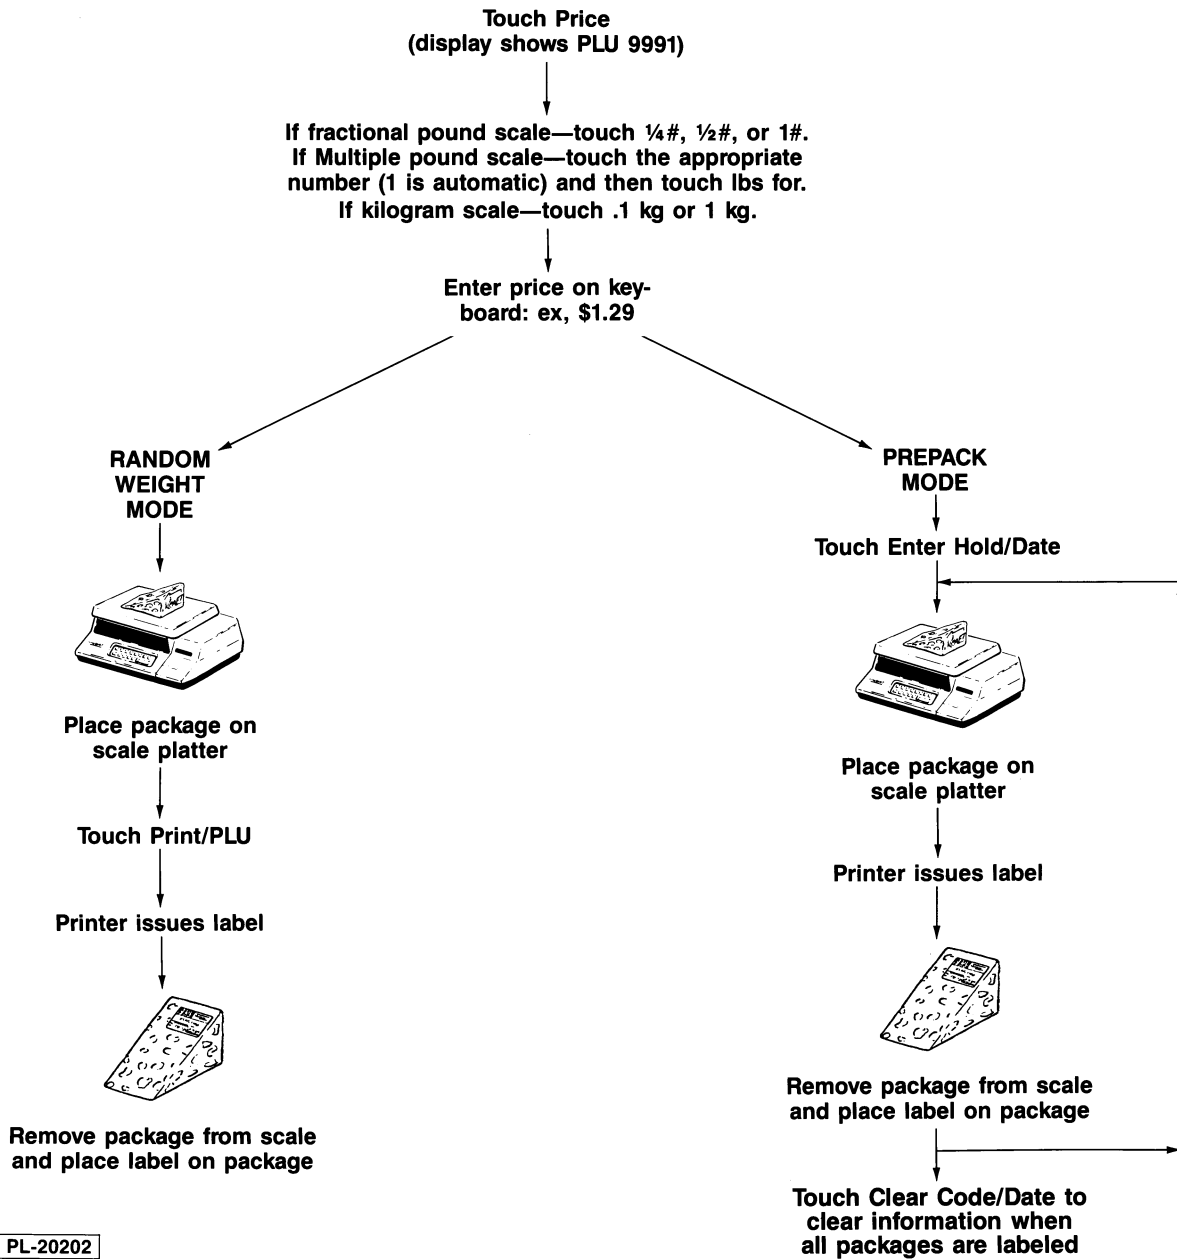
Touch Price
(display shows PLU 9991)

If fractional pound scale—touch ¼#, ½#, or 1#.
If Multiple pound scale—touch the appropriate number (1 is automatic) and then touch lbs for.
If kilogram scale—touch .1 kg or 1 kg.

Enter price on keyboard: ex, \$1.29

RANDOM WEIGHT MODE

Place package on scale platter

Touch Print/PLU

Printer issues label

Remove package from scale and place label on package

PREPACK MODE

Touch Enter Hold/Date

Place package on scale platter

Printer issues label

Remove package from scale and place label on package

Touch Clear Code/Date to clear information when all packages are labeled

PL-20202